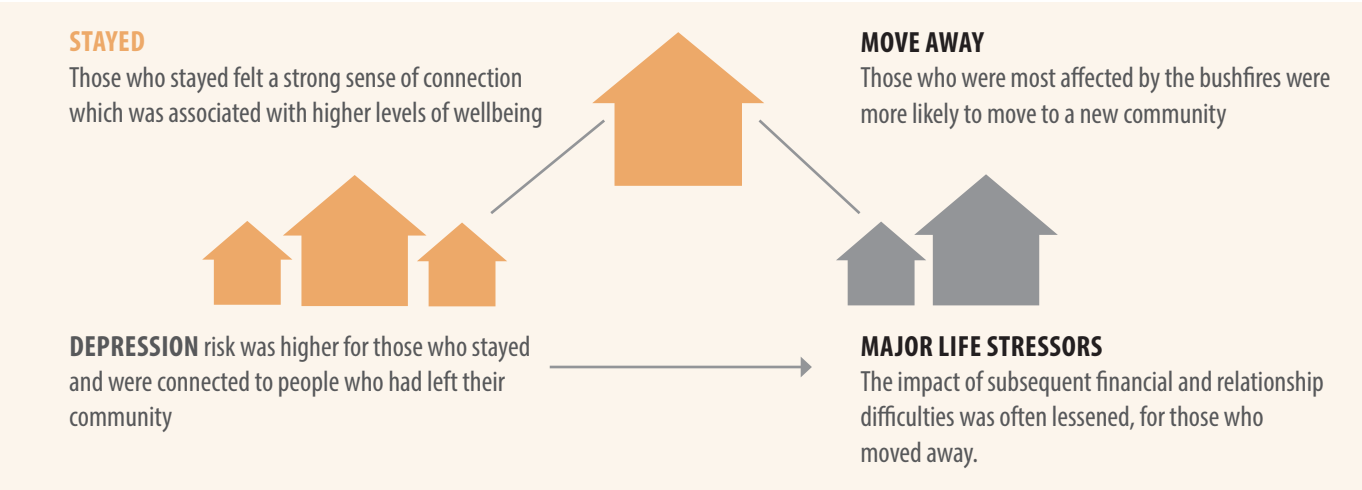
STAYED
Those who stayed felt a strong sense of connection which was associated with higher levels of wellbeing

MOVE AWAY
Those who were most affected by the bushfires were more likely to move to a new community

DEPRESSION risk was higher for those who stayed and were connected to people who had left their community

MAJOR LIFE STRESSORS
The impact of subsequent financial and relationship difficulties was often lessened, for those who moved away.